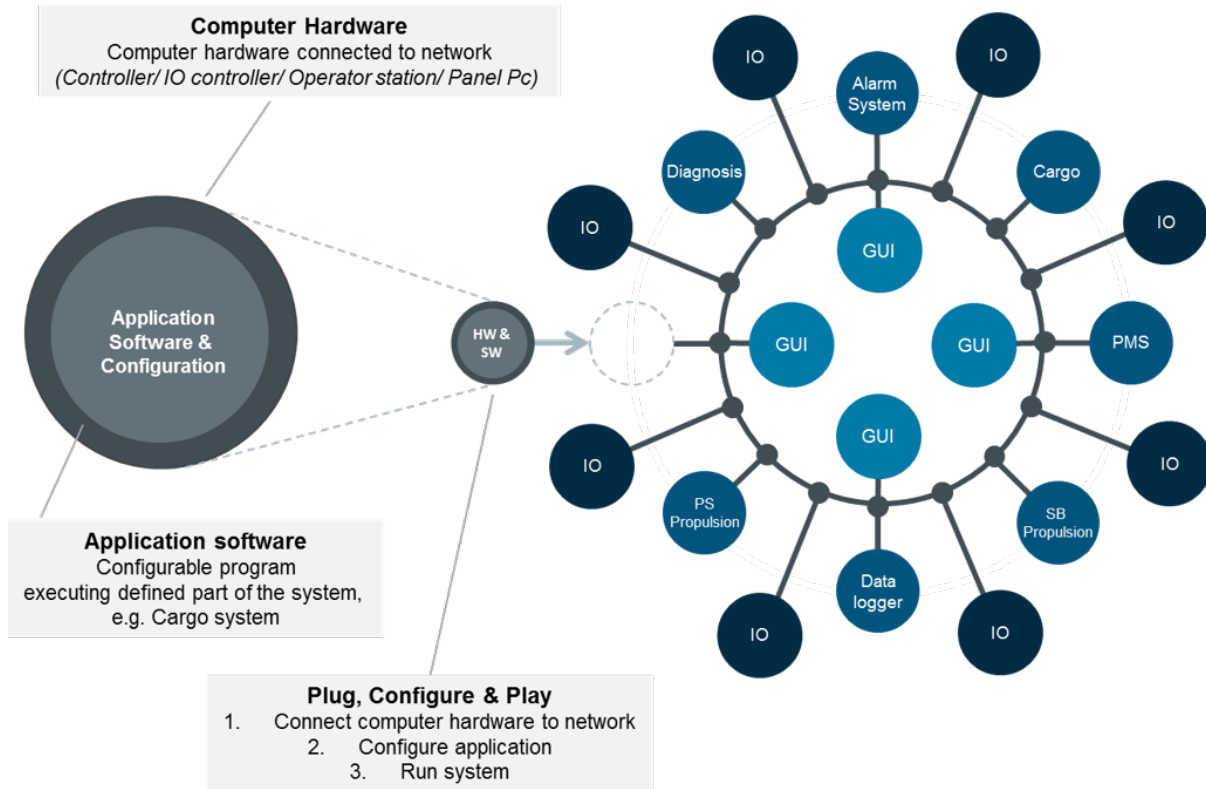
**Computer Hardware**
Computer hardware connected to network
*(Controller/ IO controller/ Operator station/ Panel Pc)*

Application Software & Configuration

HW & SW

**Application software**
Configurable program executing defined part of the system, e.g. Cargo system

**Plug, Configure & Play**
1. Connect computer hardware to network
2. Configure application
3. Run system

IO

Alarm System

IO

Diagnosis

Cargo

IO

IO

GUI

GUI

GUI

PMS

GUI

IO

IO

PS Propulsion

SB Propulsion

Data logger

IO

IO